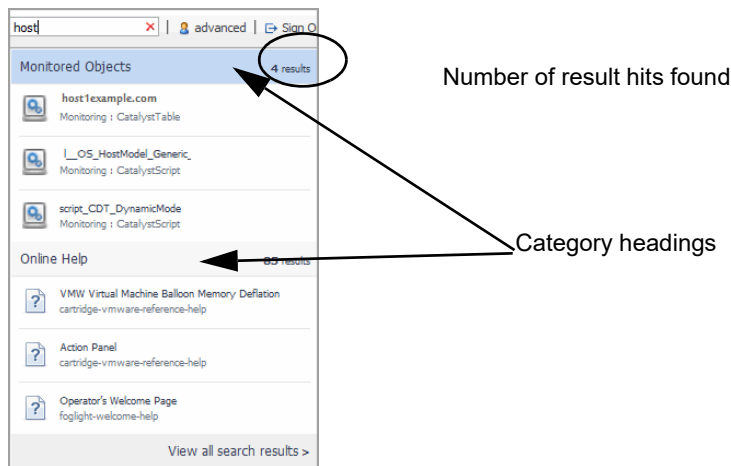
host ✕ | advanced | Sign O

Monitored Objects 4 results

host1example.com
Monitoring : CatalystTable

I__OS_HostModel_Generic_
Monitoring : CatalystScript

script_CDT_DynamicMode
Monitoring : CatalystScript

Online Help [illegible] results

VMW Virtual Machine Balloon Memory Deflation
cartridge-vmware-reference-help

Action Panel
cartridge-vmware-reference-help

Operator's Welcome Page
foglight-welcome-help

View all search results >

Number of result hits found

Category headings